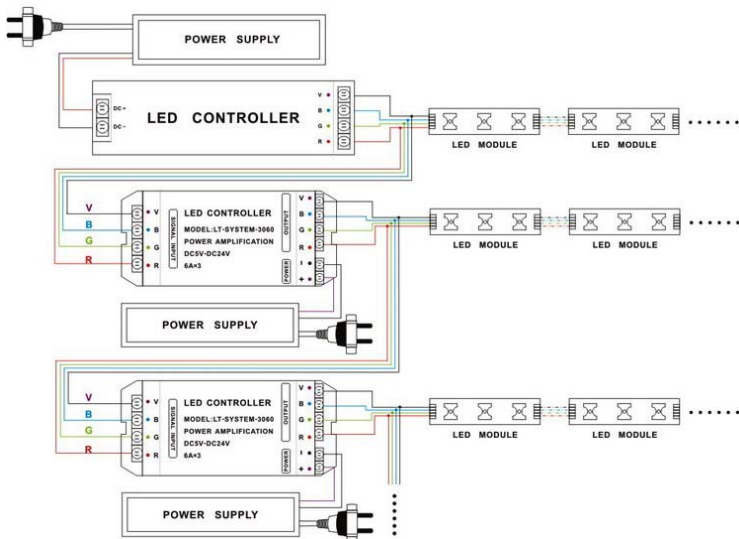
POWER SUPPLY

DC +
DC -
LED CONTROLLER
V
B
G
R

LED MODULE
LED MODULE

V
B
G
R
V
B
G
R
SIGNAL INPUT
LED CONTROLLER
MODEL:LT-SYSTEM-3060
POWER AMPLIFICATION
DC5V-DC24V
6A×3
OUTPUT
V
B
G
R
POWER
-
+

LED MODULE
LED MODULE

POWER SUPPLY

V
B
G
R
V
B
G
R
SIGNAL INPUT
LED CONTROLLER
MODEL:LT-SYSTEM-3060
POWER AMPLIFICATION
DC5V-DC24V
6A×3
OUTPUT
V
B
G
R
POWER
-
+

LED MODULE
LED MODULE

POWER SUPPLY